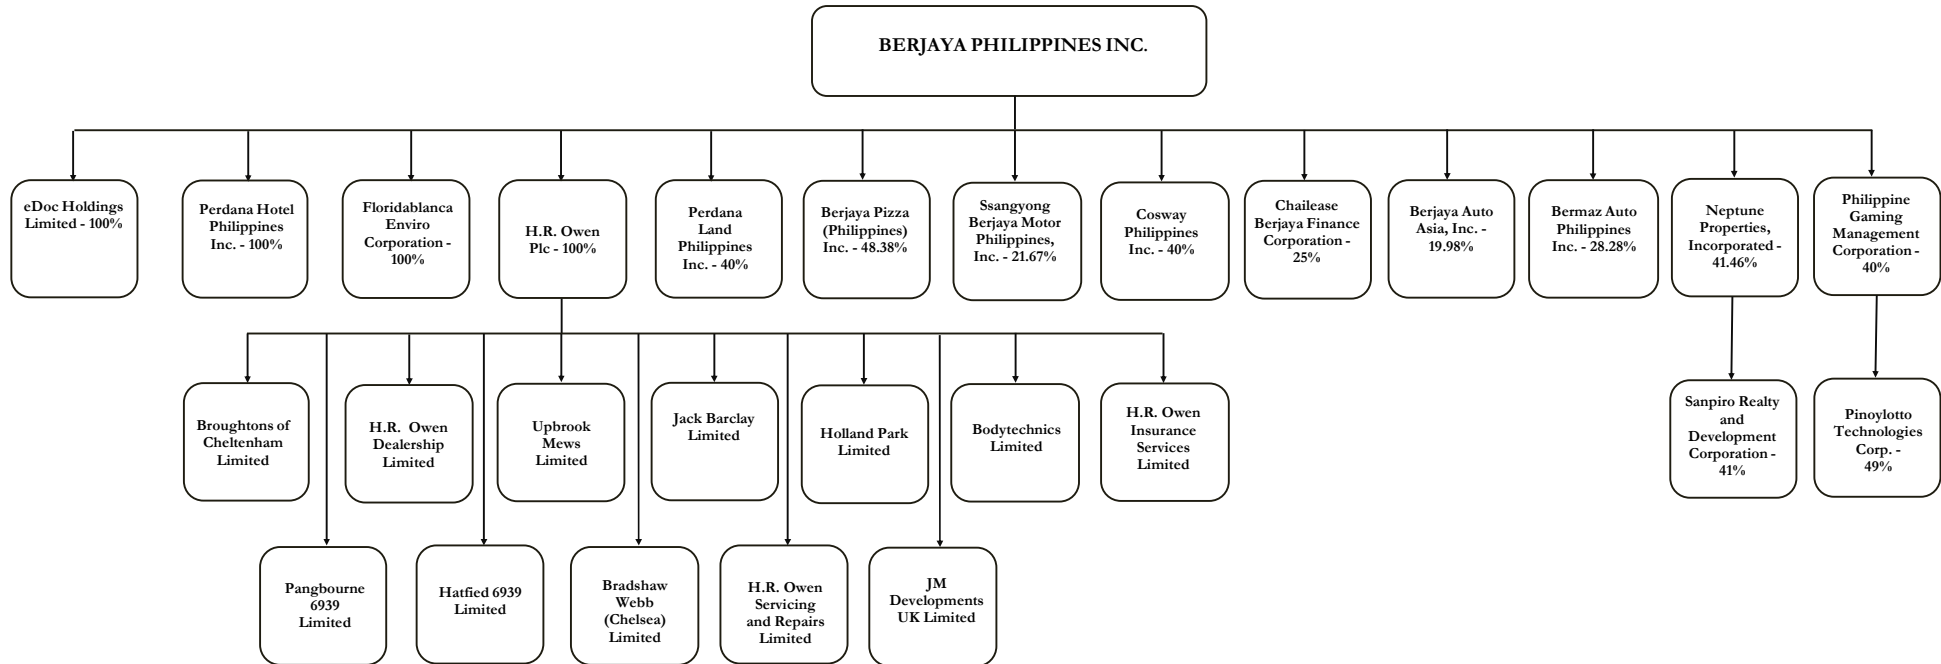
BERJAYA PHILIPPINES INC.

eDoc Holdings Limited - 100%

Perdana Hotel Philippines Inc. - 100%

Floridablanca Enviro Corporation - 100%

H.R. Owen Plc - 100%

Perdana Land Philippines Inc. - 40%

Berjaya Pizza (Philippines) Inc. - 48.38%

Ssangyong Berjaya Motor Philippines, Inc. - 21.67%

Cosway Philippines Inc. - 40%

Chailease Berjaya Finance Corporation - 25%

Berjaya Auto Asia, Inc. - 19.98%

Bermaz Auto Philippines Inc. - 28.28%

Neptune Properties, Incorporated - 41.46%

Philippine Gaming Management Corporation - 40%

Broughtons of Cheltenham Limited

H.R. Owen Dealership Limited

Upbrook Mews Limited

Jack Barclay Limited

Holland Park Limited

Bodytechnics Limited

H.R. Owen Insurance Services Limited

Sanpiro Realty and Development Corporation - 41%

Pinoylotto Technologies Corp. - 49%

Pangbourne 6939 Limited

Hatfied 6939 Limited

Bradshaw Webb (Chelsea) Limited

H.R. Owen Servicing and Repairs Limited

JM Developments UK Limited